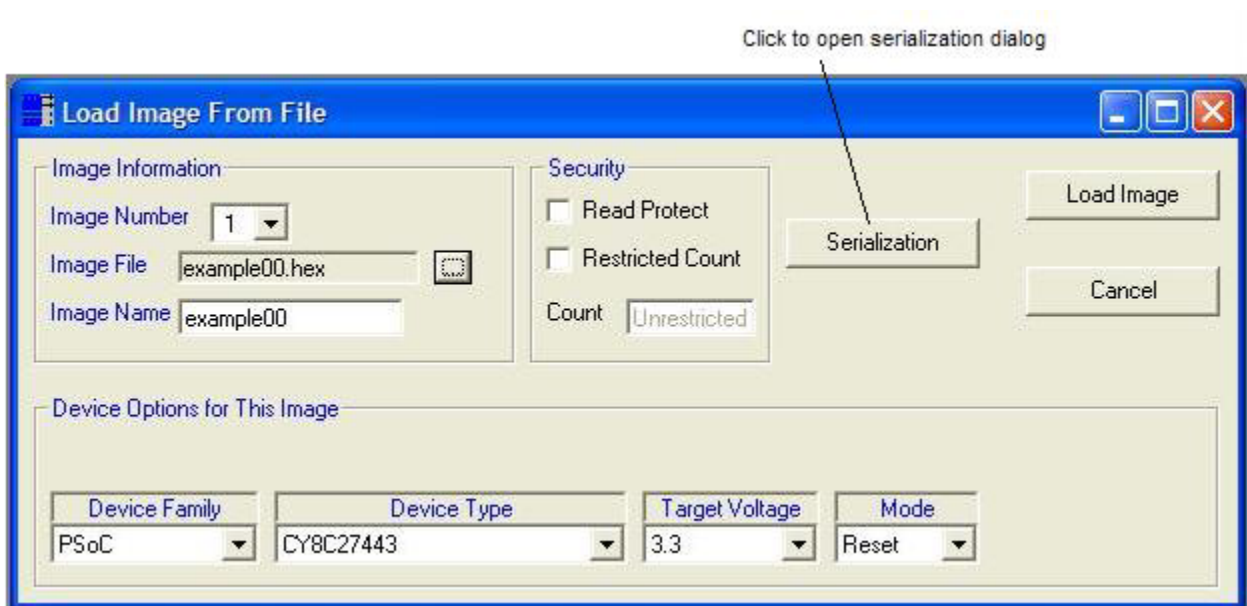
Click to open serialization dialog

Load Image From File

Image Information
Image Number 1
Image File example00.hex
Image Name example00

Security
Read Protect
Restricted Count
Count Unrestricted

Serialization

Load Image

Cancel

Device Options for This Image

| Device Family | Device Type | Target Voltage | Mode |
|---|---|---|---|
| PSoC | CY8C27443 | 3.3 | Reset |